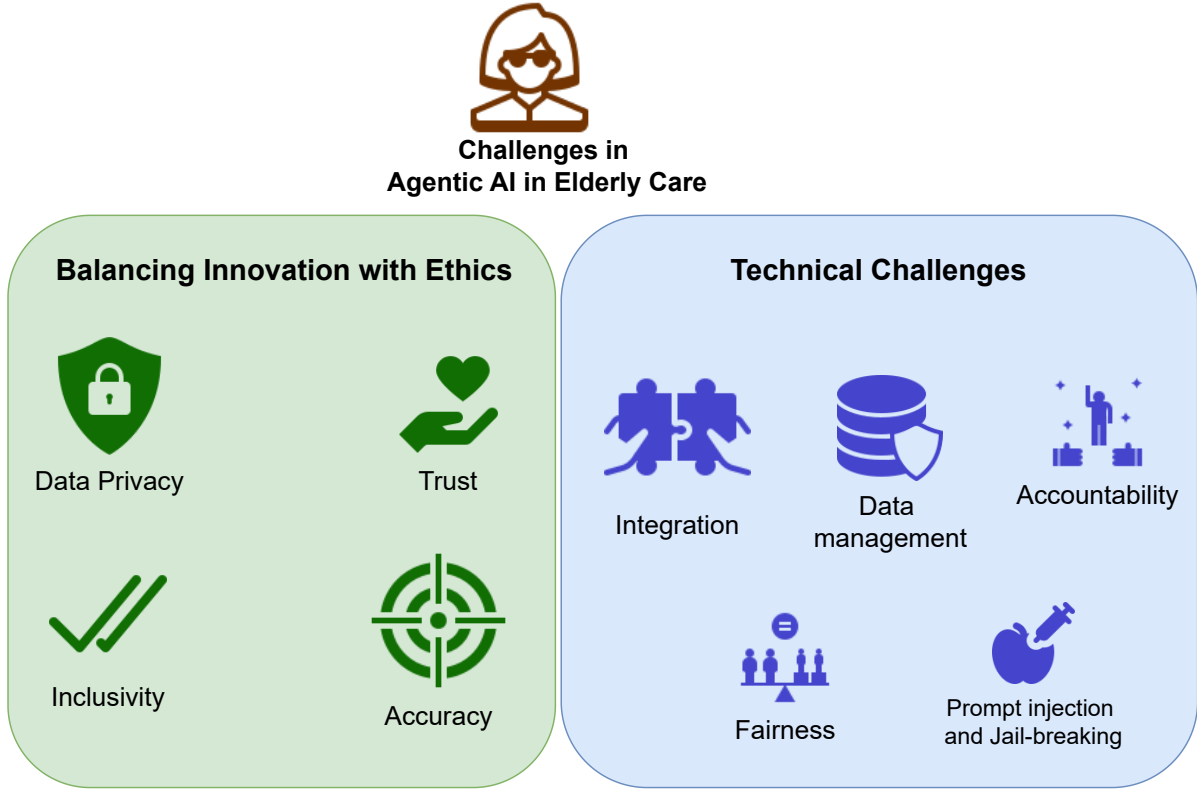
Challenges in
Agentic AI in Elderly Care

Balancing Innovation with Ethics

Data Privacy

Trust

Inclusivity

Accuracy

Technical Challenges

Integration

Data management

Accountability

Fairness

Prompt injection and Jail-breaking